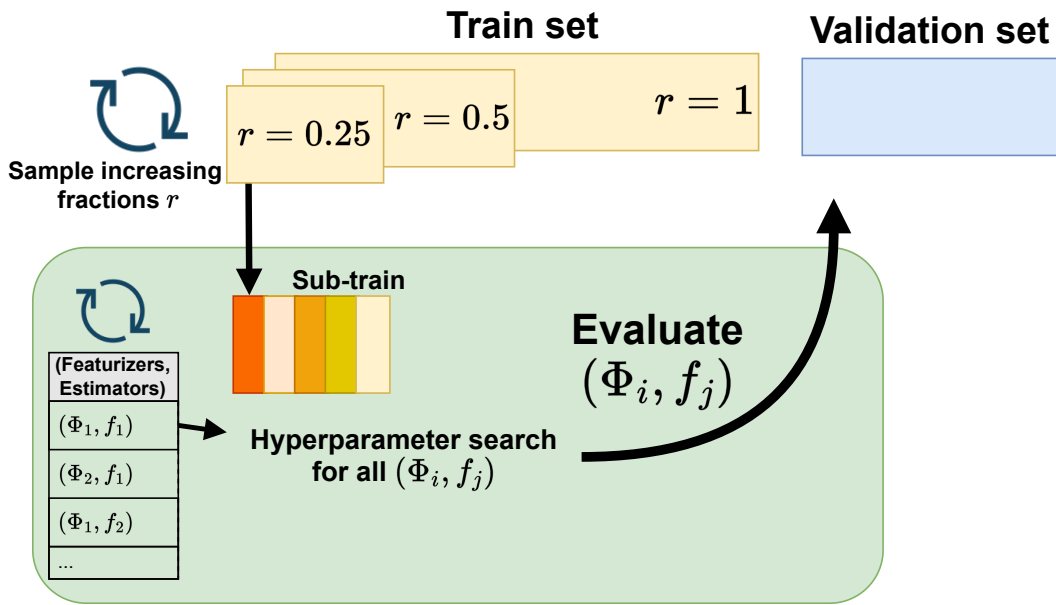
Train set

Validation set

Sample increasing fractions $r$

$r = 0.25$

$r = 0.5$

$r = 1$

Sub-train

(Featurizers, Estimators)

$(\Phi_1, f_1)$

$(\Phi_2, f_1)$

$(\Phi_1, f_2)$

...

Hyperparameter search for all $(\Phi_i, f_j)$

Evaluate $(\Phi_i, f_j)$